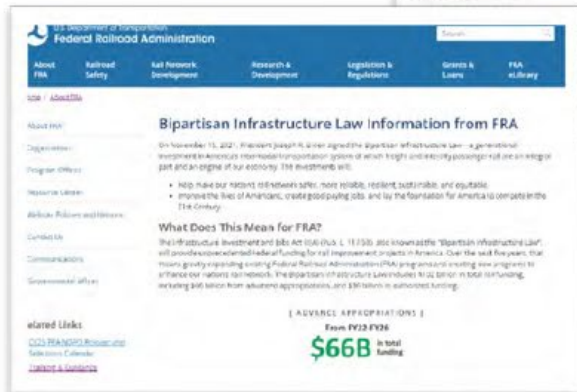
U.S. Department of Transportation
Federal Railroad Administration

Search

About FRA | Railroad Safety | Rail Network Development | Research & Development | Legislation & Regulations | Grants & Loans | FRA eLibrary

Home / About FRA

About FRA
Organization
Program Offices
Resource Library
Website Policies and Notices
Contact Us
Communications
Governmental Affairs

elated Links
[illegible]
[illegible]

Bipartisan Infrastructure Law Information from FRA

On November 15, 2021, President Joseph R. Biden signed the Bipartisan Infrastructure Law – a generational investment in America's intermodal transportation system in which freight and intercity passenger rail are an integral part and an engine of our economy. The investments will:

• Help make our nation's rail network safer, more reliable, resilient, sustainable, and equitable.
• Improve the lives of Americans, create good paying jobs, and lay the foundation for America to compete in the 21st Century.

What Does This Mean for FRA?

The Infrastructure Investment and Jobs Act (IIJA) (Pub. L. 117-58), also known as the "Bipartisan Infrastructure Law", will provide unprecedented federal funding for rail improvement projects in America. Over the next five years, that means greatly expanding existing Federal Railroad Administration (FRA) programs and creating new programs to enhance our national rail network. The Bipartisan Infrastructure Law includes $102 billion in total rail funding, including $66 billion from advance appropriations, and $36 billion in authorized funding.

| ADVANCE APPROPRIATIONS |
From FY22-FY26
$66B in total funding